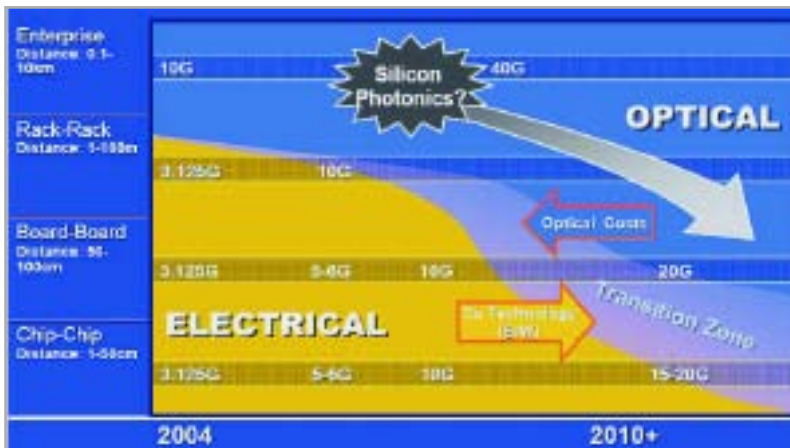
Enterprise
Distance: 0.1-10km

Rack-Rack
Distance: 1-100m

Board-Board
Distance: 50-100cm

Chip-Chip
Distance: 1-50cm

10G

40G

Silicon Photonics?

OPTICAL

3.125G

10G

Optical Costs

3.125G

5-6G

10G

20G

Transition Zone

ELECTRICAL

Cu Technology (BW)

3.125G

5-6G

10G

15-20G

2004

2010+